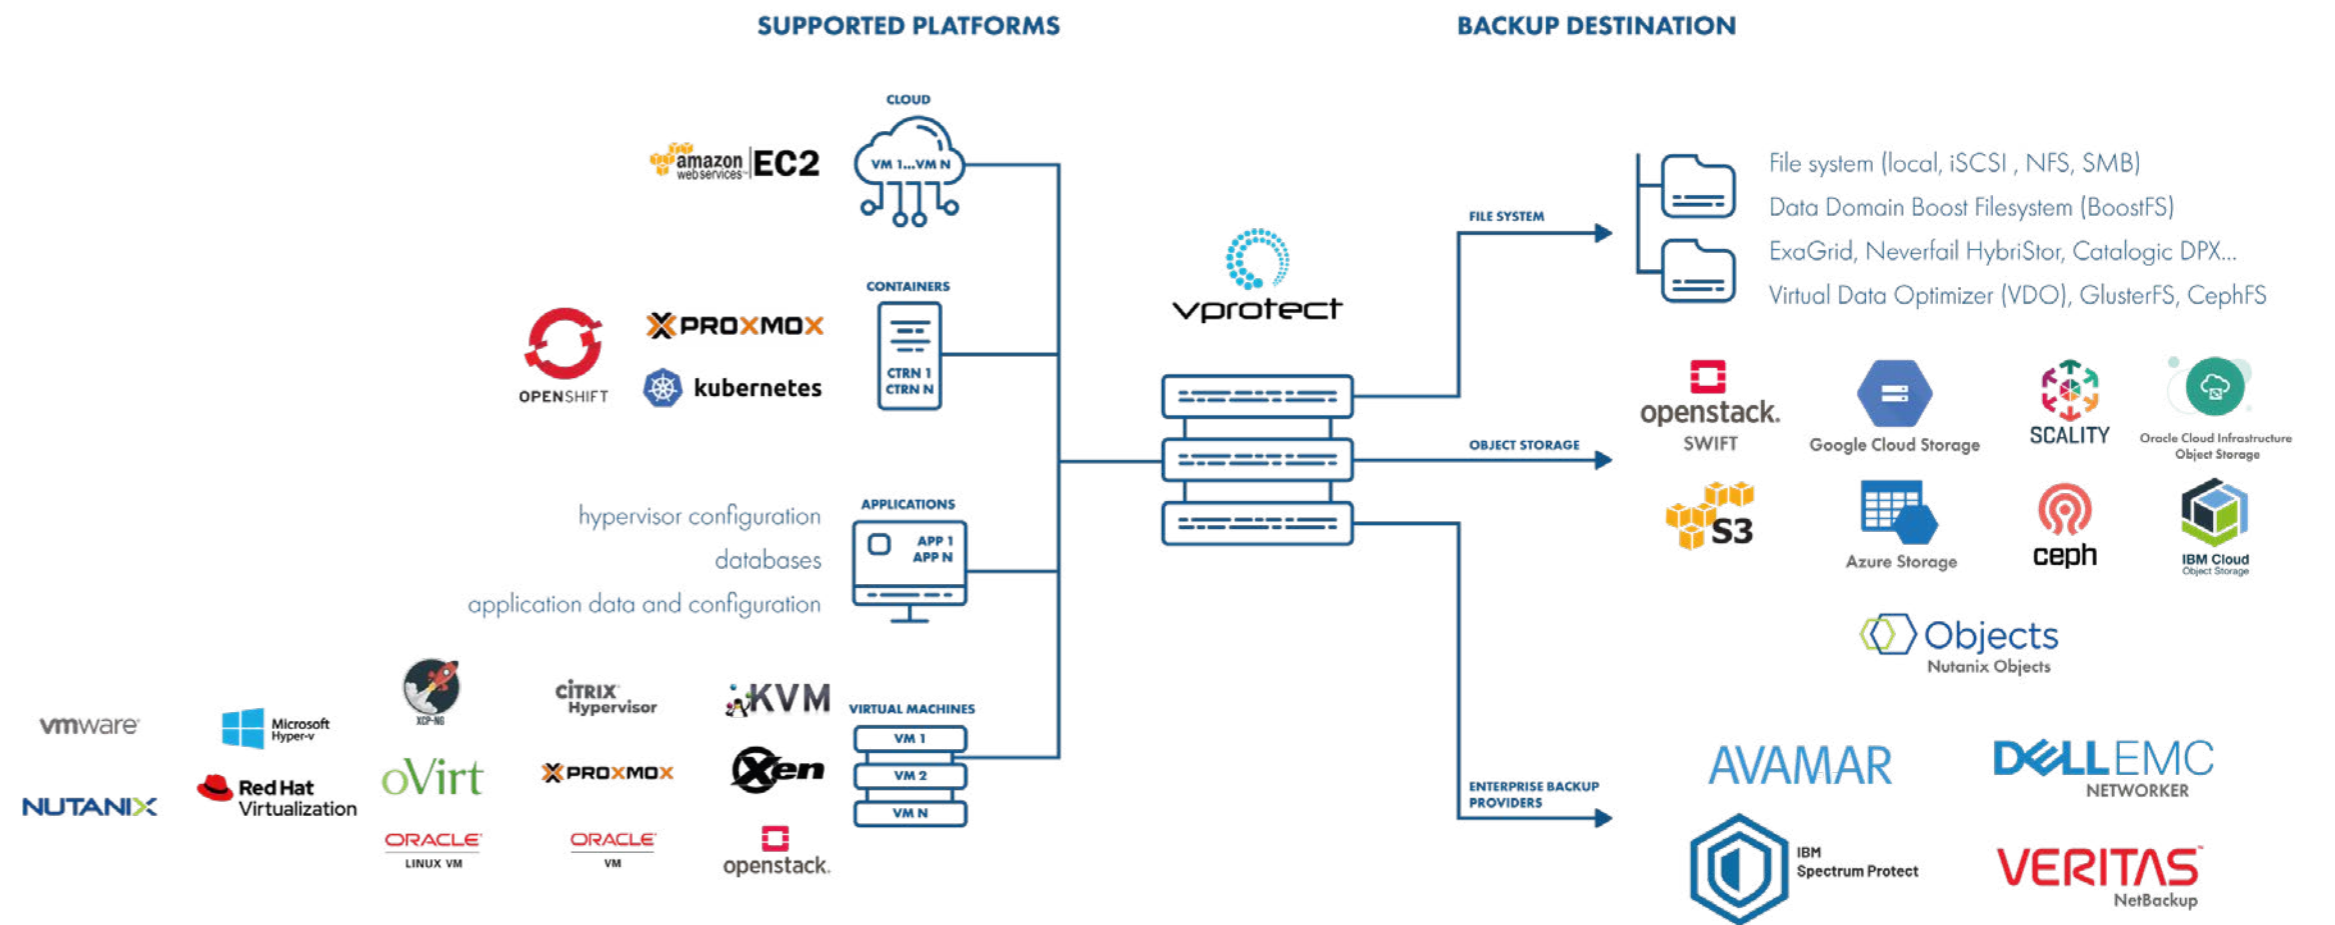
SUPPORTED PLATFORMS

BACKUP DESTINATION

CLOUD

amazon webservices EC2

VM 1...VM N

CONTAINERS

OPENSHIFT

PROXMOX

kubernetes

CTRN 1
CTRN N

APPLICATIONS

hypervisor configuration
databases
application data and configuration

APP 1
APP N

VIRTUAL MACHINES

VM 1
VM 2
VM N

vmware

NUTANIX

Microsoft Hyper-v

Red Hat Virtualization

XCP-NG

oVirt

ORACLE
LINUX VM

CITRIX Hypervisor

PROXMOX

ORACLE
VM

KVM

Xen

openstack.

vprotect

FILE SYSTEM

OBJECT STORAGE

ENTERPRISE BACKUP PROVIDERS

File system (local, iSCSI , NFS, SMB)
Data Domain Boost Filesystem (BoostFS)
ExaGrid, Neverfail HybriStor, Catalogic DPX...
Virtual Data Optimizer (VDO), GlusterFS, CephFS

openstack.
SWIFT

Google Cloud Storage

SCALITY

Oracle Cloud Infrastructure Object Storage

S3

Azure Storage

ceph

IBM Cloud
Object Storage

Objects
Nutanix Objects

AVAMAR

DELLEMC
NETWORKER

IBM
Spectrum Protect

VERITAS
NetBackup